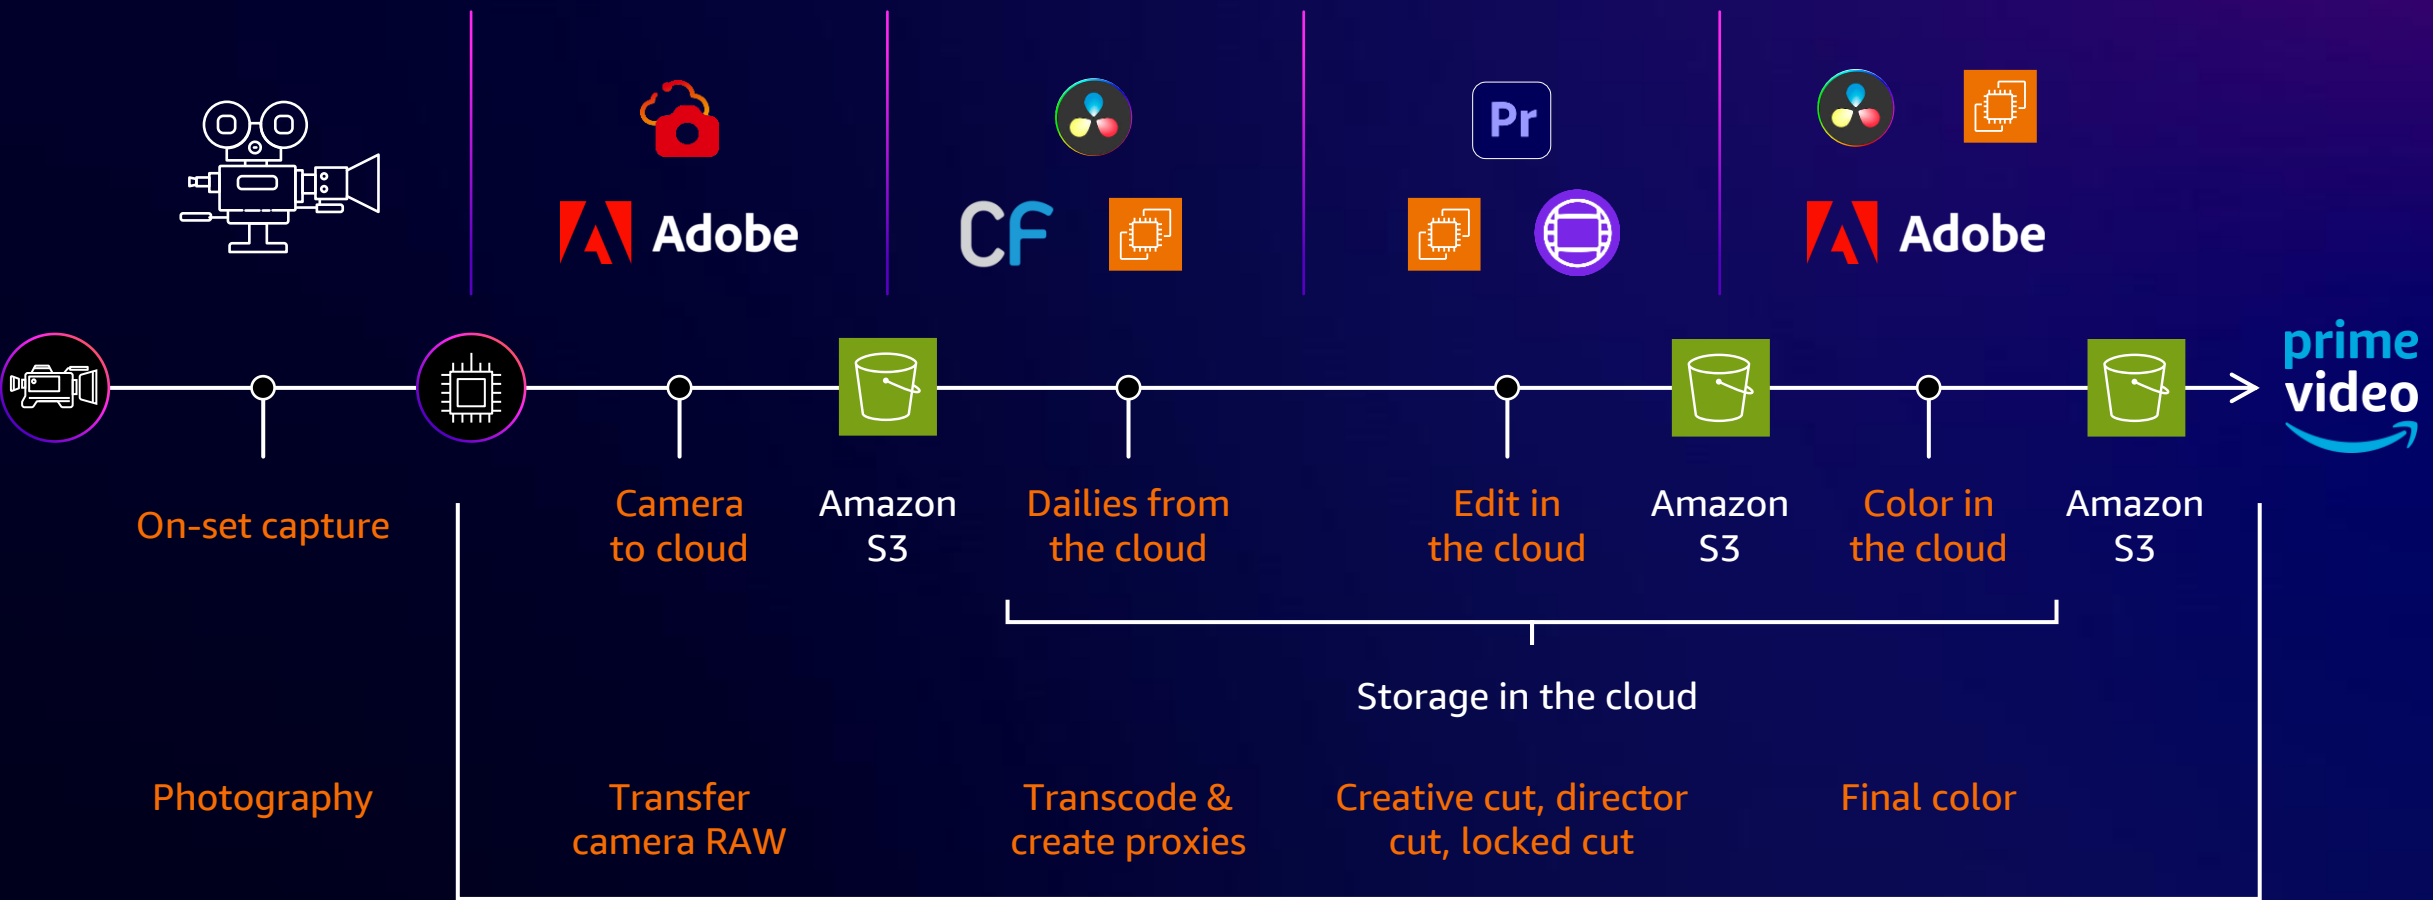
Adobe

CF

Pr

Adobe

prime video

On-set capture

Camera to cloud

Amazon S3

Dailies from the cloud

Edit in the cloud

Amazon S3

Color in the cloud

Amazon S3

Storage in the cloud

Photography

Transfer camera RAW

Transcode & create proxies

Creative cut, director cut, locked cut

Final color